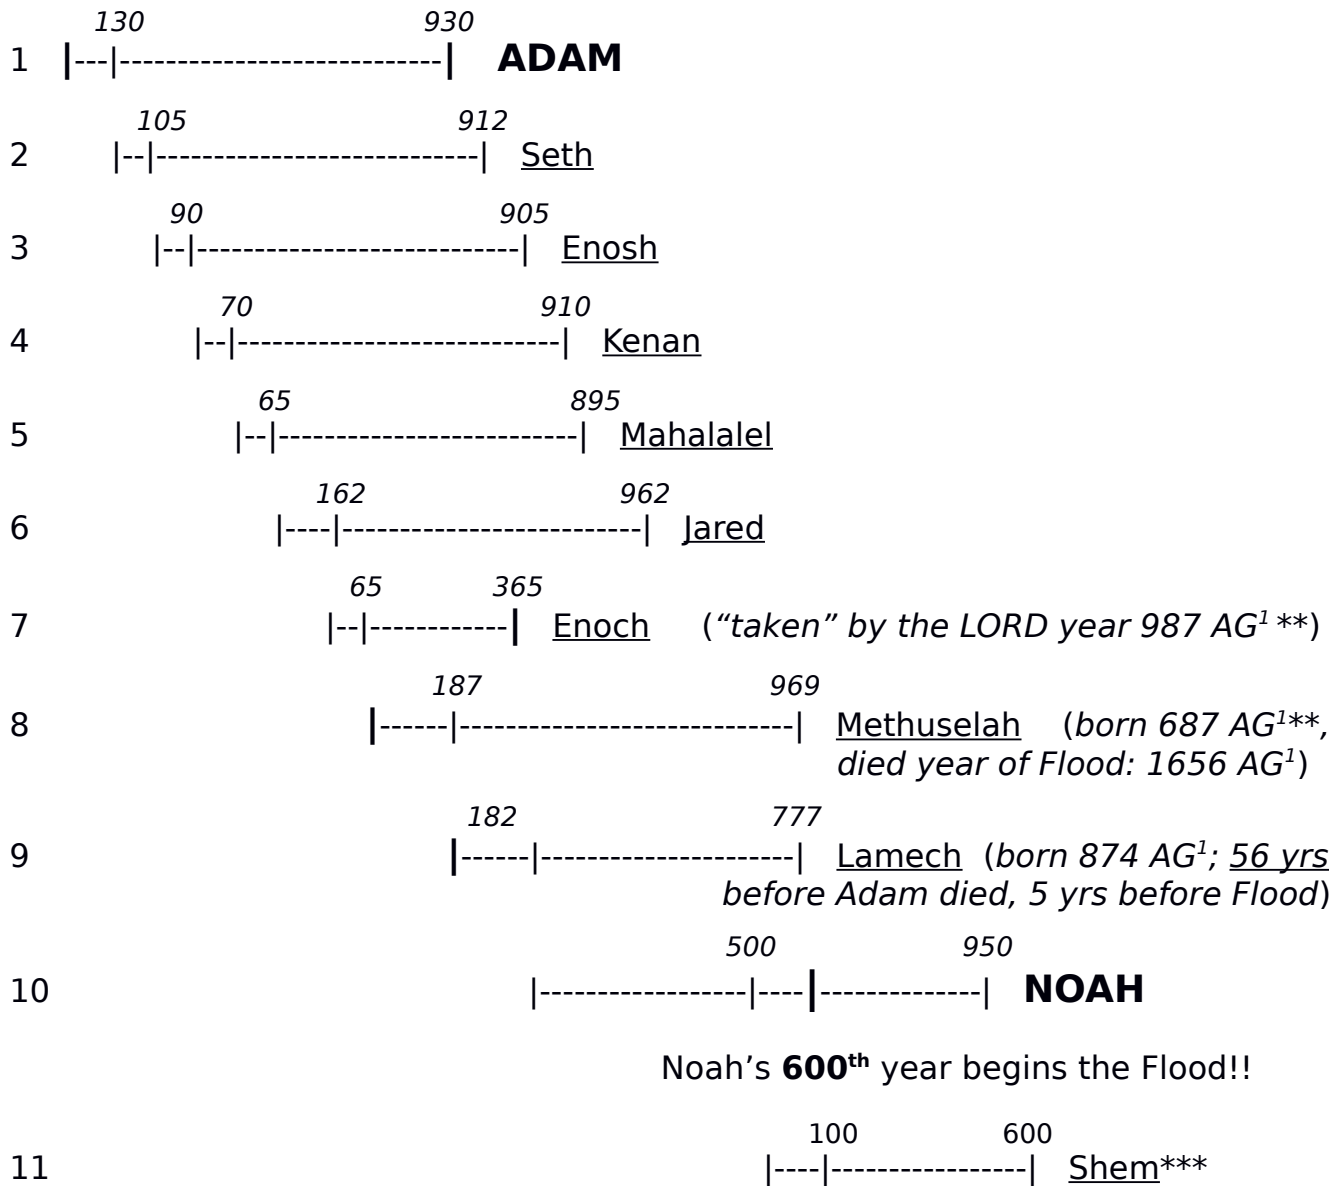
130 930
1 |---|----------------------------| **ADAM**

105 912
2 |--|----------------------------| Seth

90 905
3 |--|----------------------------| Enosh

70 910
4 |--|----------------------------| Kenan

65 895
5 |--|--------------------------| Mahalalel

162 962
6 |----|--------------------------| Jared

65 365
7 |--|------------| Enoch (*"taken" by the LORD year 987 AG$^1$ \*\**)

187 969
8 |------|----------------------------| Methuselah (*born 687 AG$^1$\*\*, died year of Flood: 1656 AG$^1$*)

182 777
9 |------|----------------------| Lamech (*born 874 AG$^1$; 56 yrs before Adam died, 5 yrs before Flood*)

500 950
10 |------------------|----|--------------| **NOAH**

Noah's **600$^{th}$** year begins the Flood!!

100 600
11 |----|-----------------| Shem\*\*\*